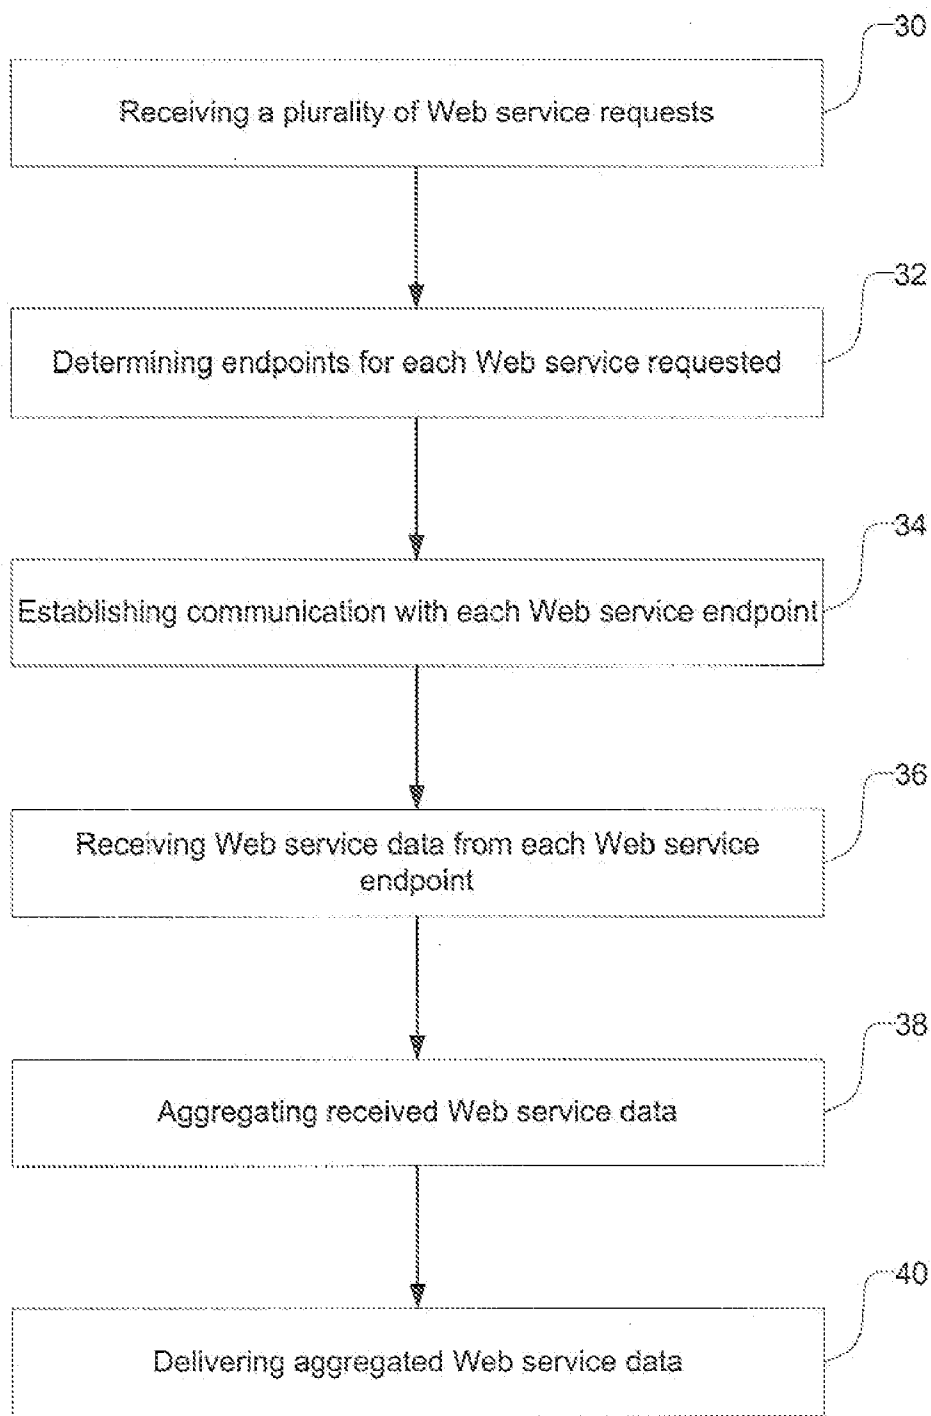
30

Receiving a plurality of Web service requests

32

Determining endpoints for each Web service requested

34

Establishing communication with each Web service endpoint

36

Receiving Web service data from each Web service endpoint

38

Aggregating received Web service data

40

Delivering aggregated Web service data